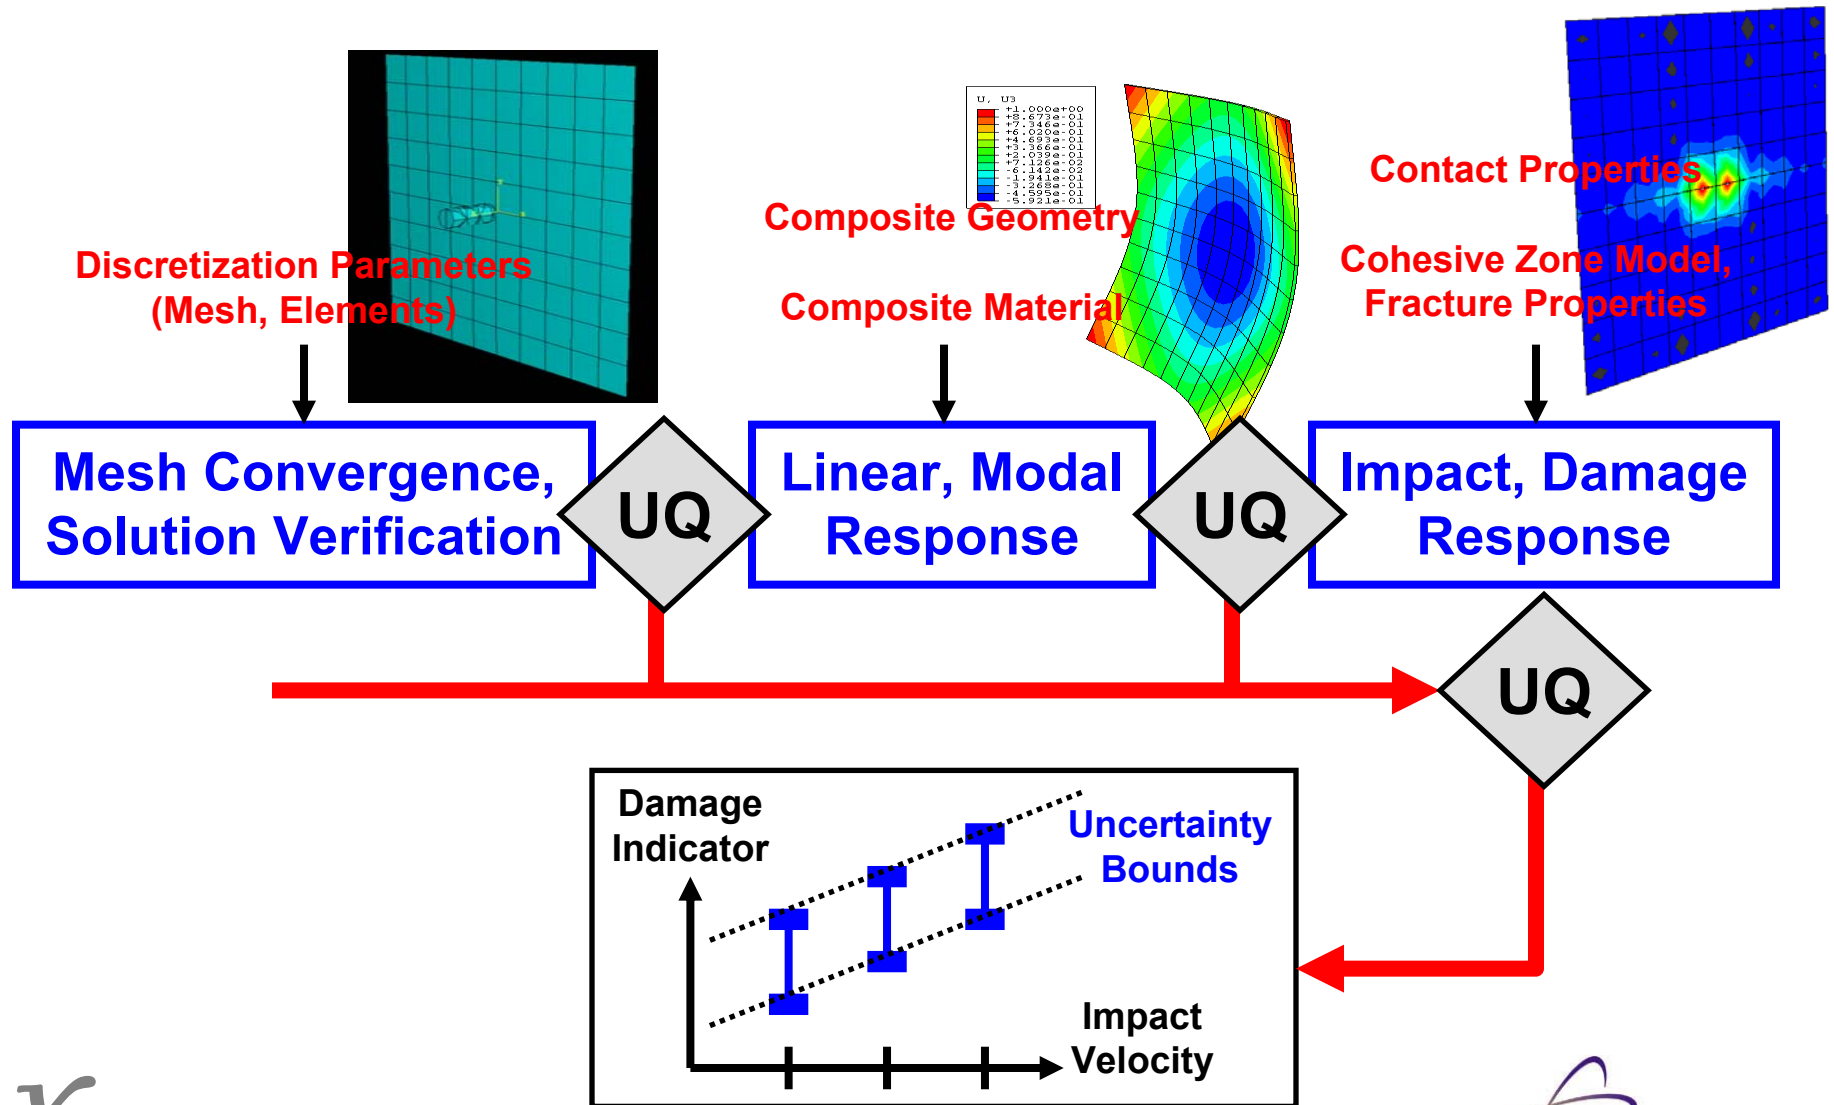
U, U3
+1.000e+00
+8.673e-01
+7.346e-01
+6.020e-01
+4.693e-01
+3.366e-01
+2.039e-01
+7.126e-02
-6.142e-02
-1.941e-01
-3.268e-01
-4.595e-01
-5.921e-01

Contact Properties

Composite Geometry

Discretization Parameters (Mesh, Elements)

Cohesive Zone Model, Fracture Properties

Composite Material

Mesh Convergence, Solution Verification

UQ

Linear, Modal Response

UQ

Impact, Damage Response

UQ

Damage Indicator

Uncertainty Bounds

Impact Velocity